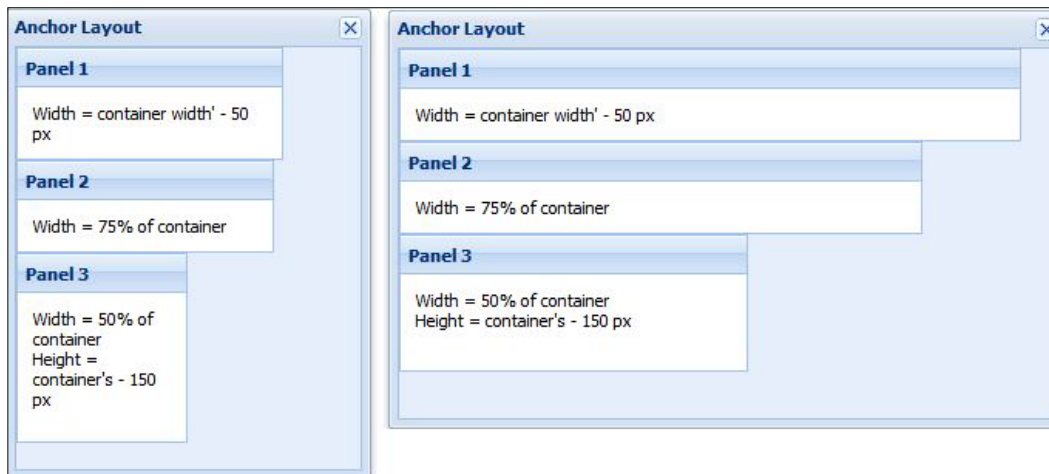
Anchor Layout

Panel 1

Width = container width' - 50 px

Panel 2

Width = 75% of container

Panel 3

Width = 50% of container
Height = container's - 150 px

Anchor Layout

Panel 1

Width = container width' - 50 px

Panel 2

Width = 75% of container

Panel 3

Width = 50% of container
Height = container's - 150 px